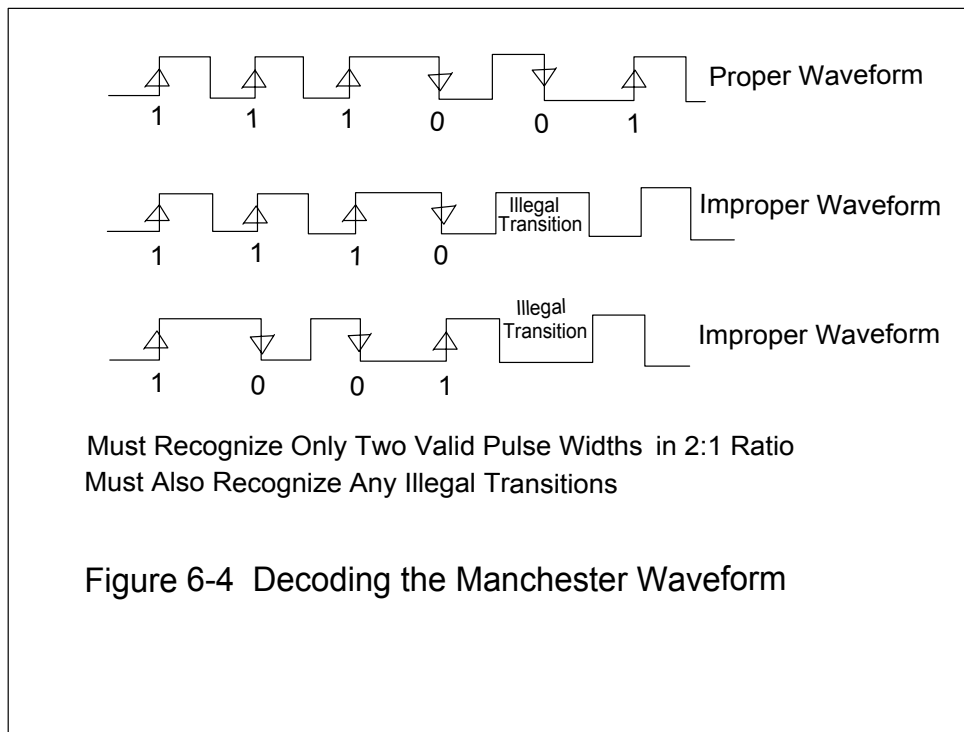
Proper Waveform

1 1 1 0 0 1

Illegal Transition

Improper Waveform

1 1 1 0

Illegal Transition

Improper Waveform

1 0 0 1

Must Recognize Only Two Valid Pulse Widths in 2:1 Ratio
Must Also Recognize Any Illegal Transitions

Figure 6-4 Decoding the Manchester Waveform